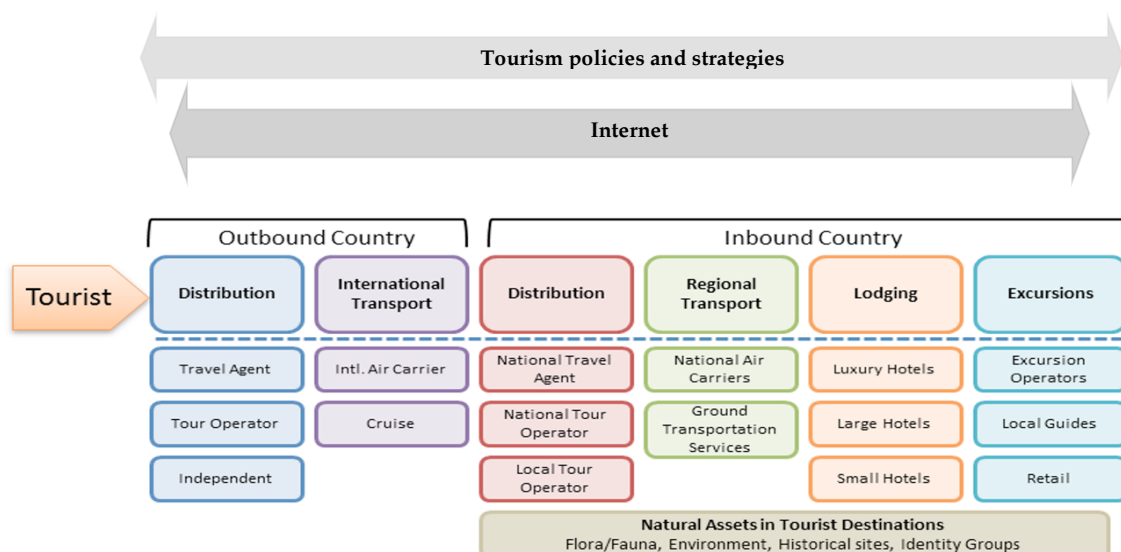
Tourism policies and strategies

Internet

Outbound Country

Inbound Country

Tourist

Distribution

International Transport

Distribution

Regional Transport

Lodging

Excursions

Travel Agent

Intl. Air Carrier

National Travel Agent

National Air Carriers

Luxury Hotels

Excursion Operators

Tour Operator

Cruise

National Tour Operator

Ground Transportation Services

Large Hotels

Local Guides

Independent

Local Tour Operator

Small Hotels

Retail

Natural Assets in Tourist Destinations
Flora/Fauna, Environment, Historical sites, Identity Groups